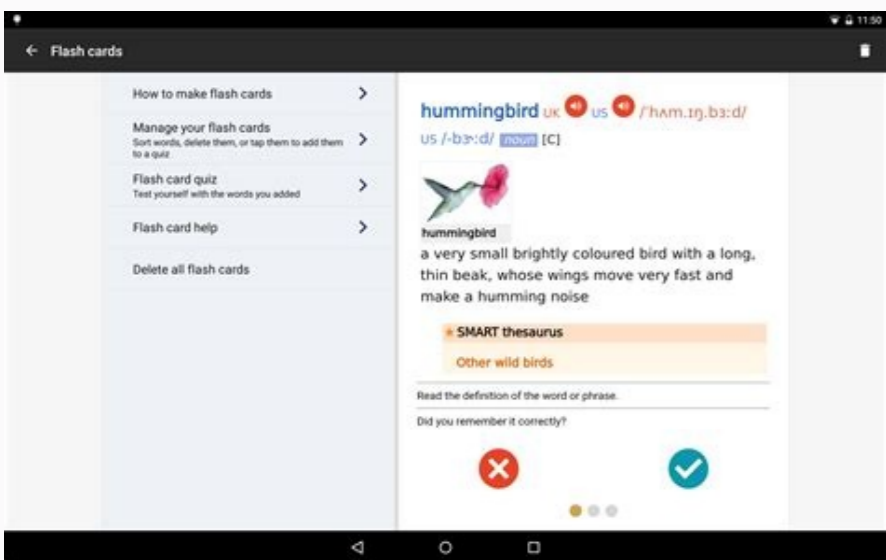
11:50

← Flash cards

How to make flash cards >

Manage your flash cards
Sort words, delete them, or tap them to add them to a quiz >

Flash card quiz
Test yourself with the words you added >

Flash card help >

Delete all flash cards

hummingbird UK US /ˈhʌm.ɪŋ.bɜːd/ US /-bɝːd/ noun [C]

hummingbird

a very small brightly coloured bird with a long, thin beak, whose wings move very fast and make a humming noise

SMART thesaurus

Other wild birds

Read the definition of the word or phrase.

Did you remember it correctly?